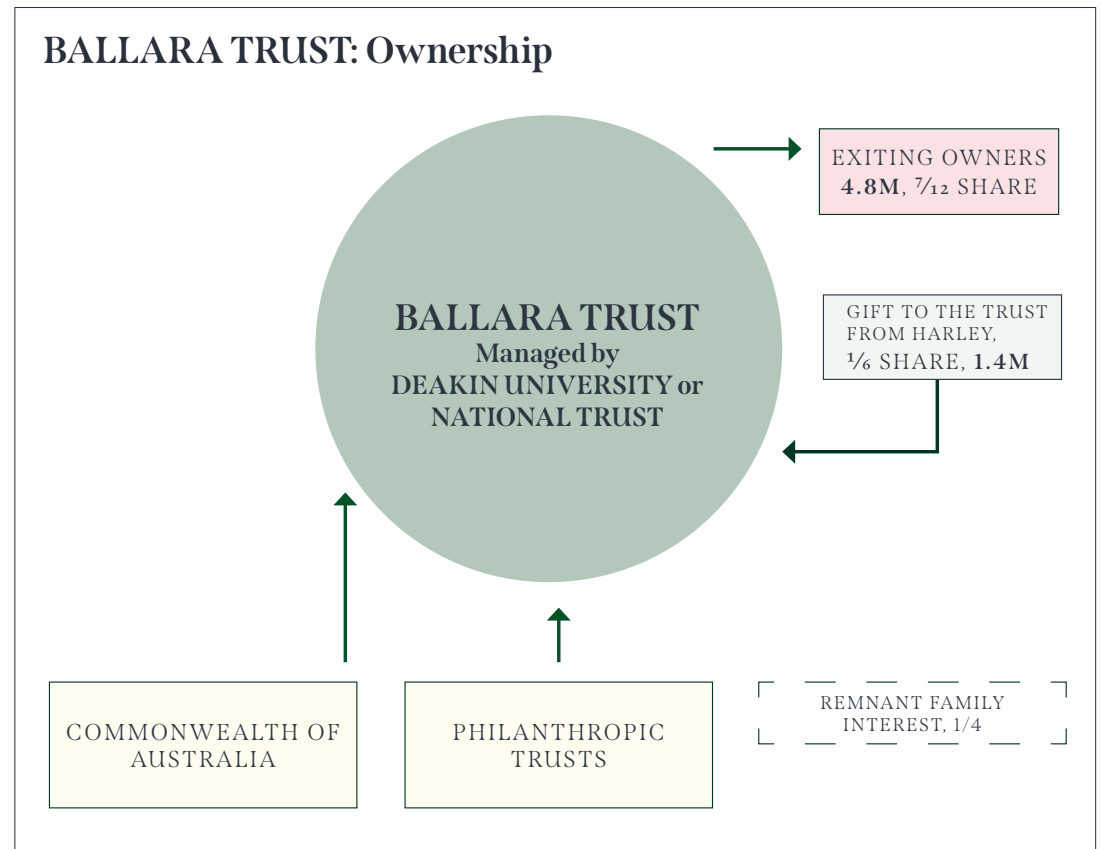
BALLARA TRUST: Ownership

EXITING OWNERS
4.8M, $\frac{7}{12}$ SHARE

BALLARA TRUST
Managed by
DEAKIN UNIVERSITY or
NATIONAL TRUST

GIFT TO THE TRUST FROM HARLEY,
$\frac{1}{6}$ SHARE, 1.4M

COMMONWEALTH OF AUSTRALIA

PHILANTHROPIC TRUSTS

REMNANT FAMILY INTEREST, 1/4